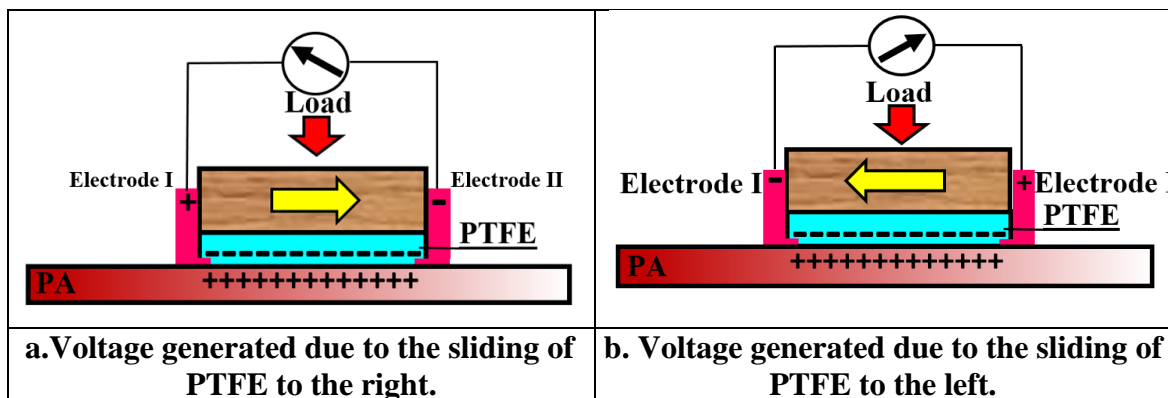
| Load<br>Electrode I + - Electrode II<br>PTFE<br>PA ++++++++++++++ | Load<br>Electrode I - + Electrode I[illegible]<br>PTFE<br>PA ++++++++++++++ |
|---|---|
| a.Voltage generated due to the sliding of PTFE to the right. | b. Voltage generated due to the sliding of PTFE to the left. |